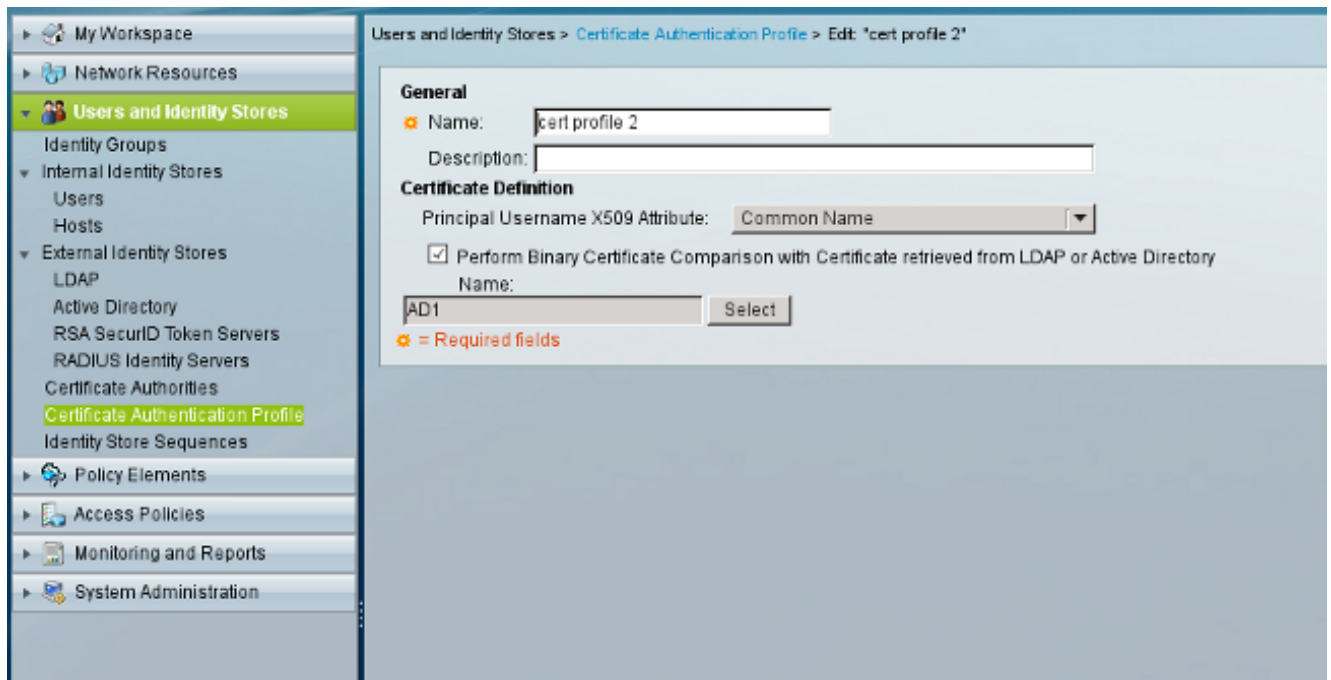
My Workspace
Network Resources
Users and Identity Stores
Identity Groups
Internal Identity Stores
Users
Hosts
External Identity Stores
LDAP
Active Directory
RSA SecurID Token Servers
RADIUS Identity Servers
Certificate Authorities
Certificate Authentication Profile
Identity Store Sequences
Policy Elements
Access Policies
Monitoring and Reports
System Administration

Users and Identity Stores > Certificate Authentication Profile > Edit: "cert profile 2"

General
Name: cert profile 2
Description:
Certificate Definition
Principal Username X509 Attribute: Common Name
Perform Binary Certificate Comparison with Certificate retrieved from LDAP or Active Directory
Name:
AD1 Select
= Required fields